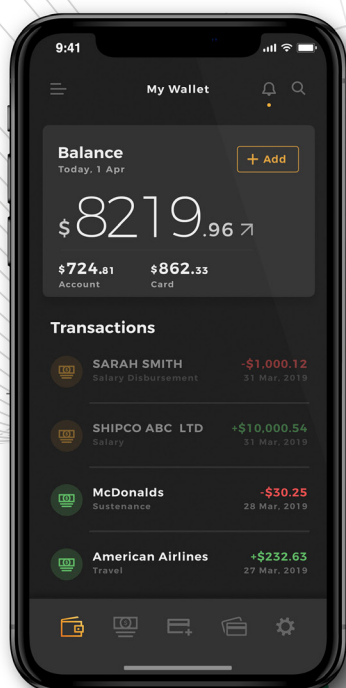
9:41

My Wallet

Balance
Today, 1 Apr

+ Add

$ 8219.96

$724.81
Account

$862.33
Card

Transactions

SARAH SMITH
Salary Disbursement
-$1,000.12
31 Mar, 2019

SHIPCO ABC LTD
Salary
+$10,000.54
31 Mar, 2019

McDonalds
Sustenance
-$30.25
28 Mar, 2019

American Airlines
Travel
+$232.63
27 Mar, 2019